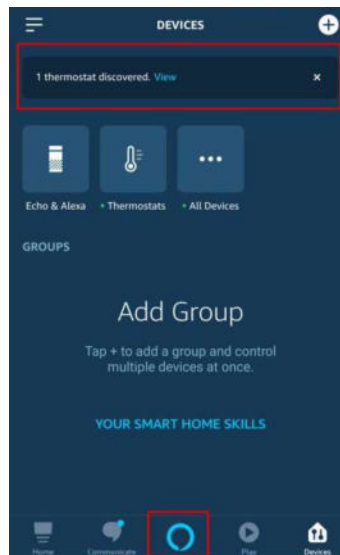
DEVICES

1 thermostat discovered. View

×

Echo & Alexa

• Thermostats

• All Devices

GROUPS

Add Group

Tap + to add a group and control multiple devices at once.

YOUR SMART HOME SKILLS

Home

Communicate

Play

Devices